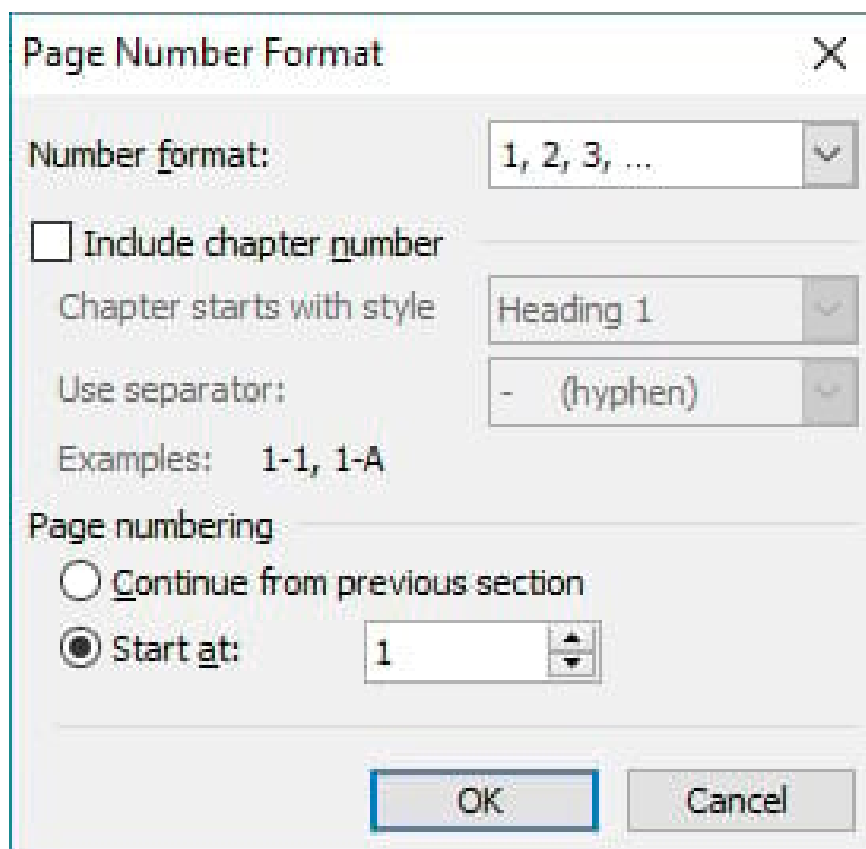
Page Number Format

X

Number format: 1, 2, 3, ...

Include chapter number

Chapter starts with style Heading 1

Use separator: - (hyphen)

Examples: 1-1, 1-A

Page numbering

Continue from previous section

Start at: 1

OK

Cancel